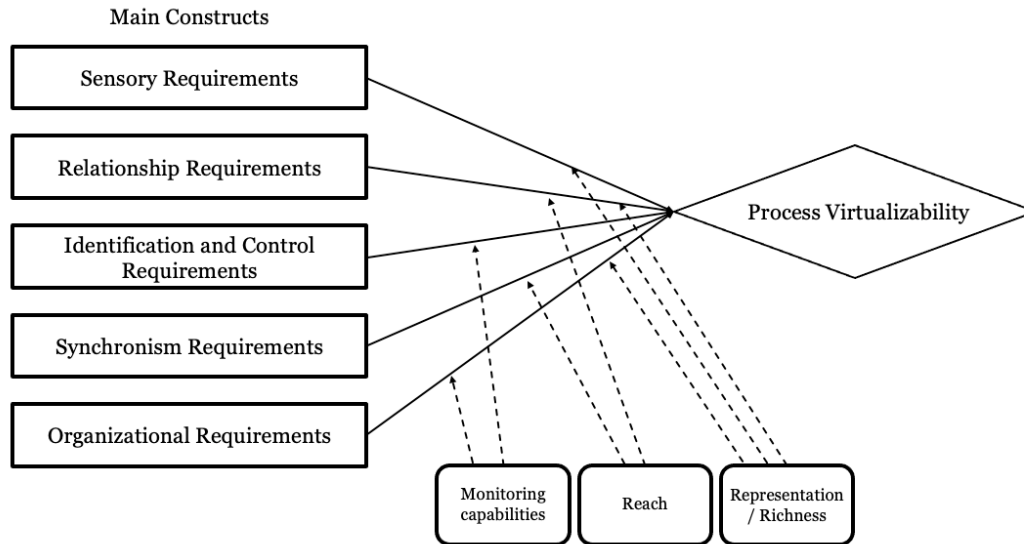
Main Constructs

Sensory Requirements

Relationship Requirements

Identification and Control Requirements

Synchronism Requirements

Organizational Requirements

Process Virtualizability

Monitoring capabilities

Reach

Representation / Richness